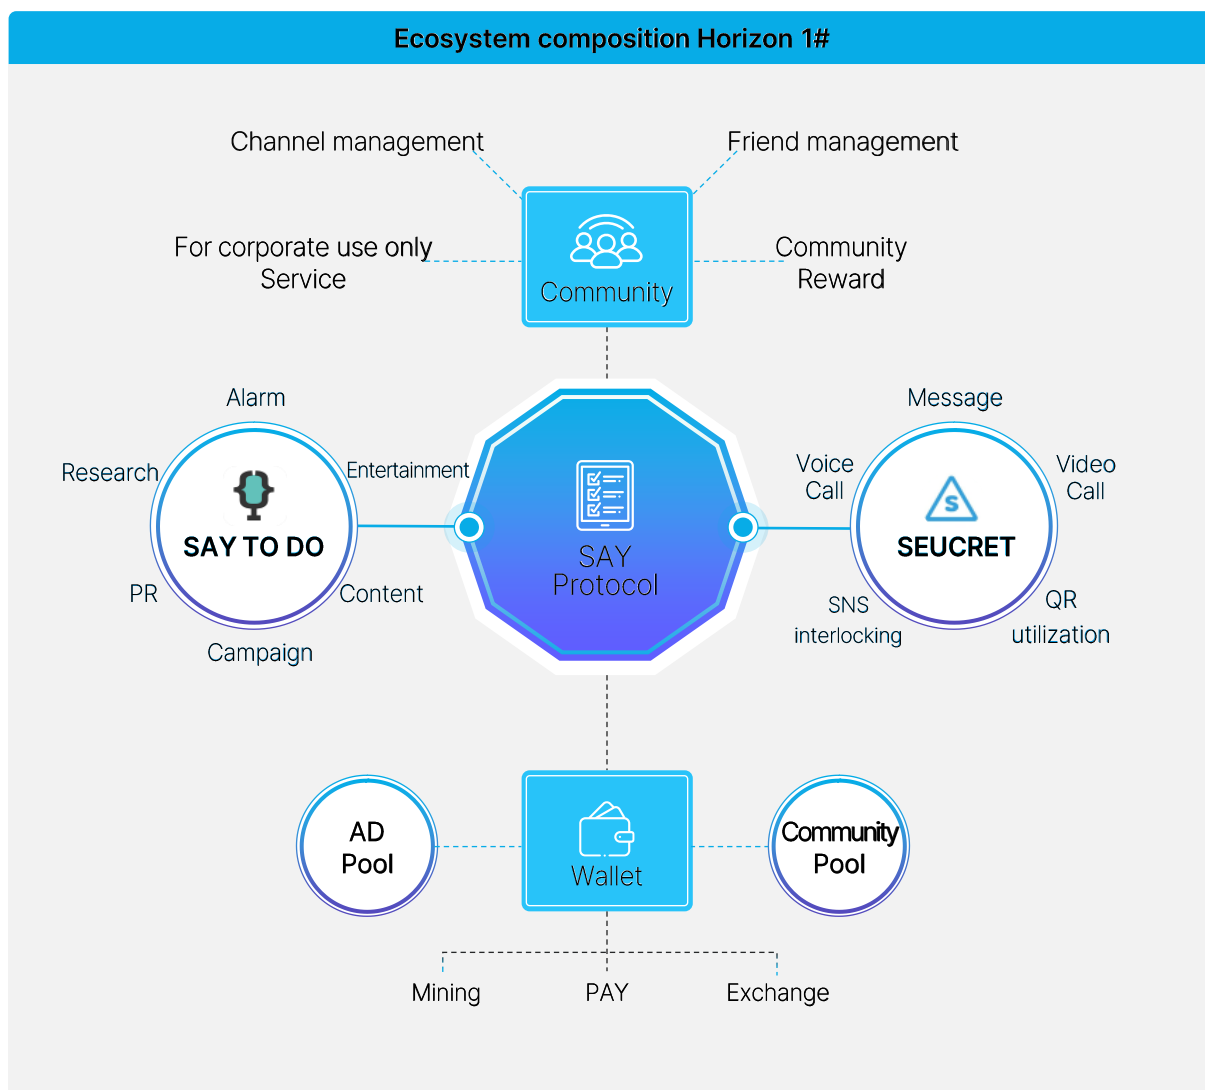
Ecosystem composition Horizon 1#

Channel management

Friend management

For corporate use only Service

Community

Community Reward

Alarm

Research

Entertainment

SAY TO DO

PR

Content

Campaign

SAY Protocol

Message

Voice Call

Video Call

SEUCRET

SNS interlocking

QR utilization

AD Pool

Wallet

Community Pool

Mining

PAY

Exchange